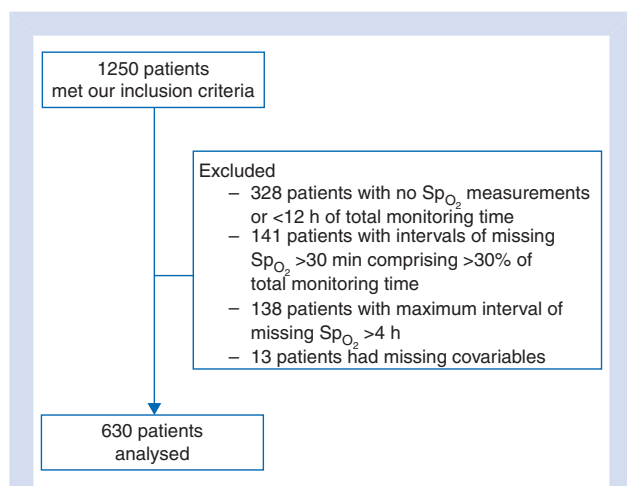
1250 patients met our inclusion criteria

Excluded
– 328 patients with no $Sp_{O_2}$ measurements or <12 h of total monitoring time
– 141 patients with intervals of missing $Sp_{O_2}$ >30 min comprising >30% of total monitoring time
– 138 patients with maximum interval of missing $Sp_{O_2}$ >4 h
– 13 patients had missing covariables

630 patients analysed